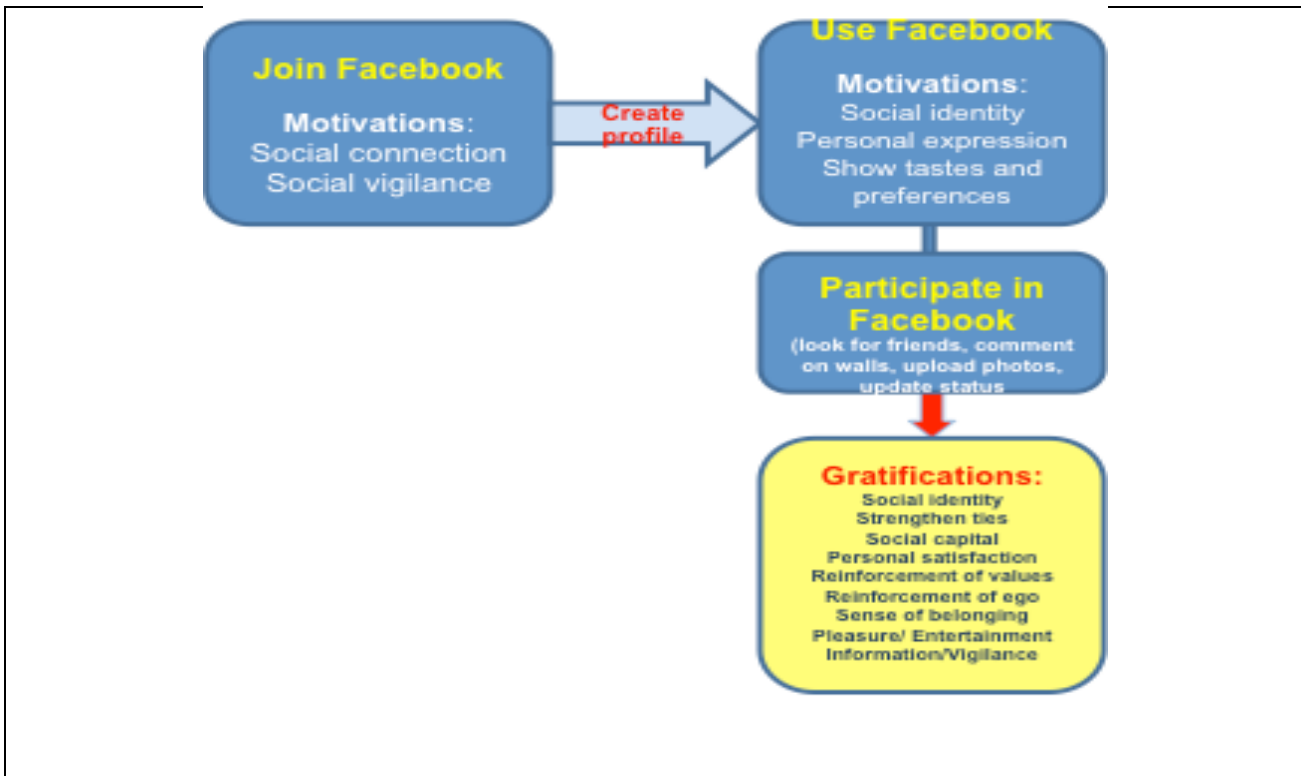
Join Facebook

Motivations:
Social connection
Social vigilance

Create profile

Use Facebook

Motivations:
Social identity
Personal expression
Show tastes and preferences

Participate in Facebook
(look for friends, comment on walls, upload photos, update status

Gratifications:
Social identity
Strengthen ties
Social capital
Personal satisfaction
Reinforcement of values
Reinforcement of ego
Sense of belonging
Pleasure/ Entertainment
Information/Vigilance